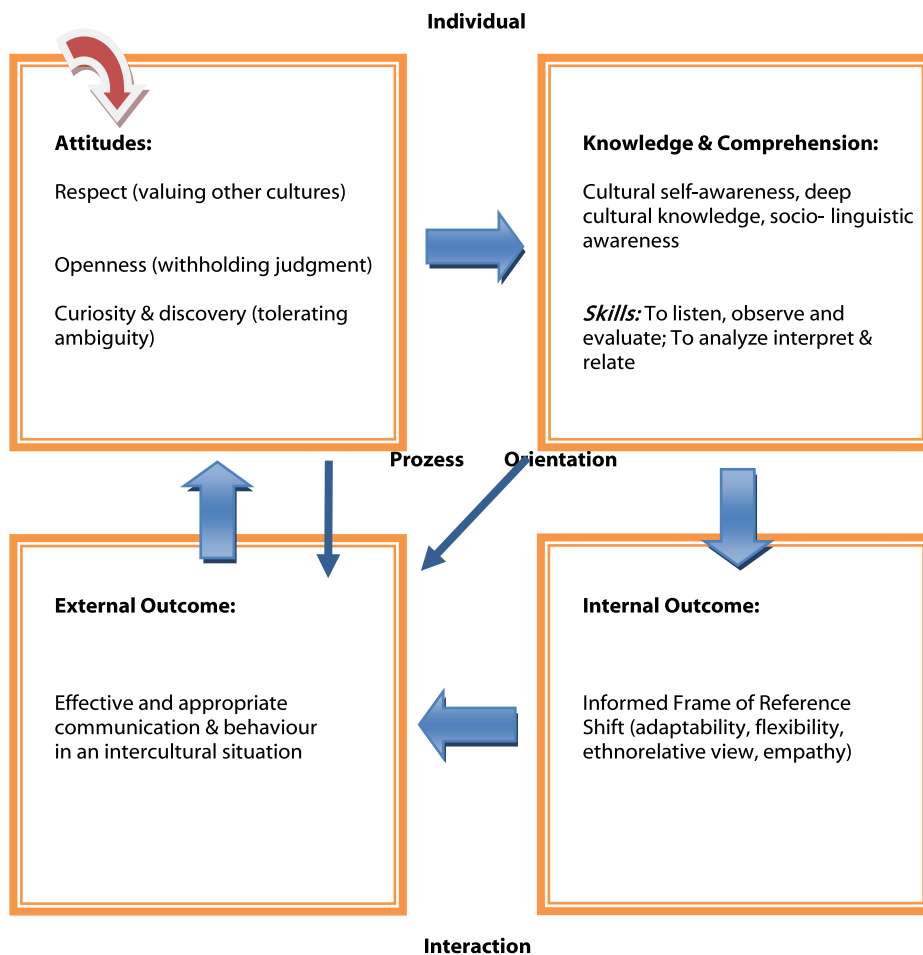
Individual

Attitudes:

Respect (valuing other cultures)

Openness (withholding judgment)

Curiosity & discovery (tolerating ambiguity)

Knowledge & Comprehension:

Cultural self-awareness, deep cultural knowledge, socio- linguistic awareness

Skills: To listen, observe and evaluate; To analyze interpret & relate

Prozess Orientation

External Outcome:

Effective and appropriate communication & behaviour in an intercultural situation

Internal Outcome:

Informed Frame of Reference Shift (adaptability, flexibility, ethnorelative view, empathy)

Interaction